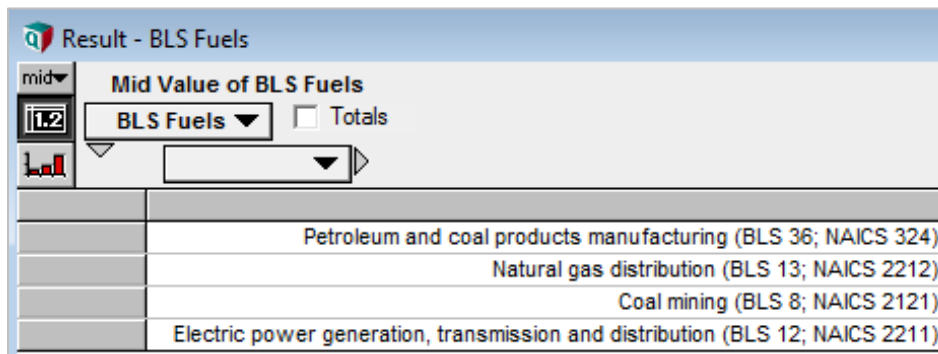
Result - BLS Fuels

mid

Mid Value of BLS Fuels

1.2

BLS Fuels

Totals

| | |
|---|---|
| | Petroleum and coal products manufacturing (BLS 36; NAICS 324) |
| | Natural gas distribution (BLS 13; NAICS 2212) |
| | Coal mining (BLS 8; NAICS 2121) |
| | Electric power generation, transmission and distribution (BLS 12; NAICS 2211) |